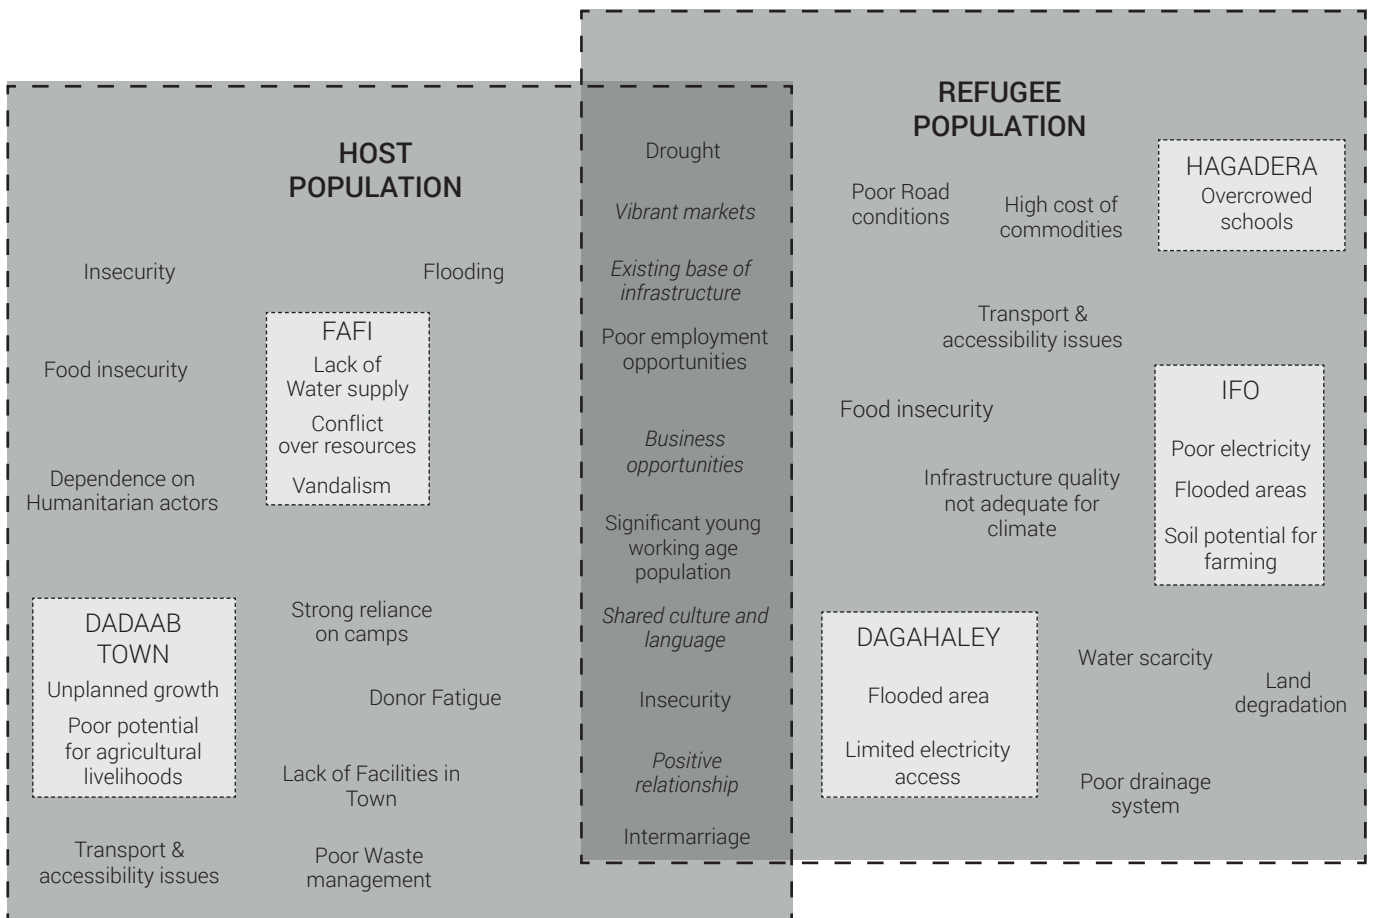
HOST POPULATION

Insecurity

Flooding

FAFI
Lack of Water supply
Conflict over resources
Vandalism

Food insecurity

Dependence on Humanitarian actors

DADAAB TOWN
Unplanned growth
Poor potential for agricultural livelihoods

Strong reliance on camps

Donor Fatigue

Lack of Facilities in Town

Transport & accessibility issues

Poor Waste management

Drought

Vibrant markets

Existing base of infrastructure

Poor employment opportunities

Business opportunities

Significant young working age population

Shared culture and language

Insecurity

Positive relationship

Intermarriage

REFUGEE POPULATION

Poor Road conditions

High cost of commodities

HAGADERA
Overcrowed schools

Transport & accessibility issues

Food insecurity

IFO
Poor electricity
Flooded areas
Soil potential for farming

Infrastructure quality not adequate for climate

DAGAHALEY
Flooded area
Limited electricity access

Water scarcity

Land degradation

Poor drainage system